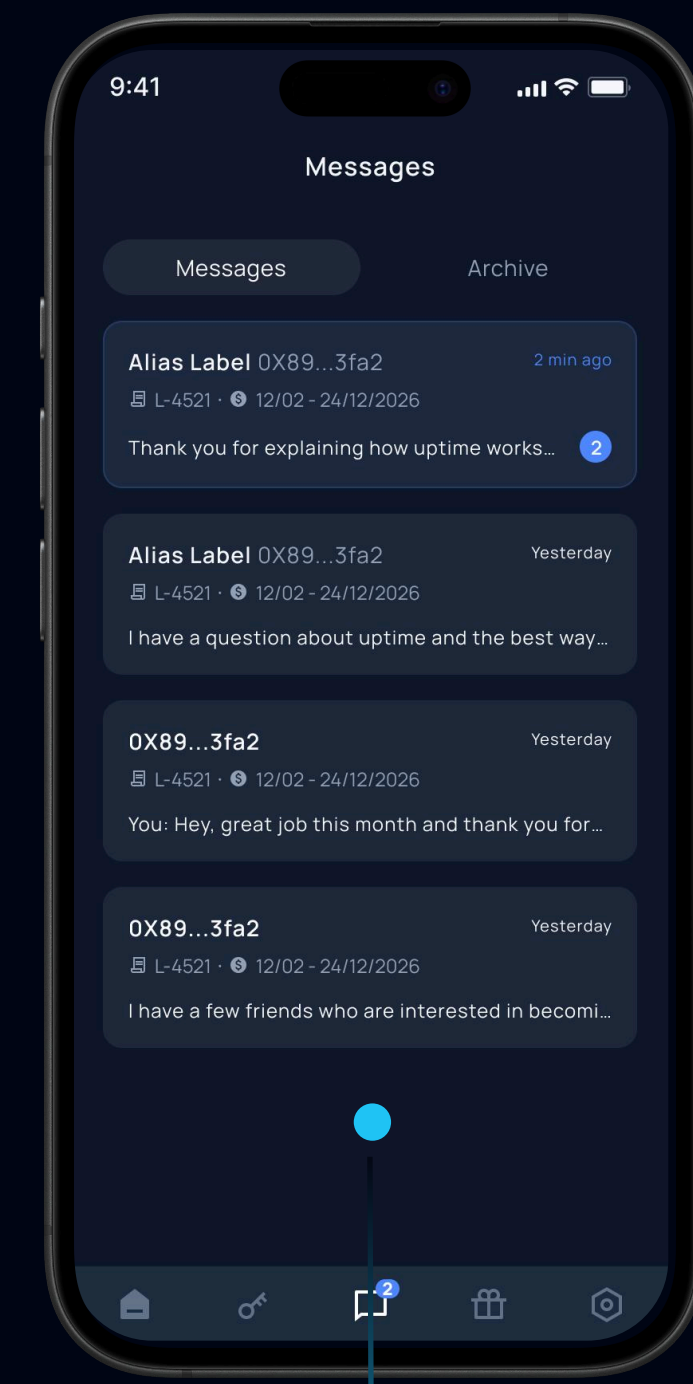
9:41

Messages

Messages

Archive

Alias Label 0X89...3fa2
2 min ago
L-4521 · 12/02 - 24/12/2026
Thank you for explaining how uptime works...
2

Alias Label 0X89...3fa2
Yesterday
L-4521 · 12/02 - 24/12/2026
I have a question about uptime and the best way...

0X89...3fa2
Yesterday
L-4521 · 12/02 - 24/12/2026
You: Hey, great job this month and thank you for...

0X89...3fa2
Yesterday
L-4521 · 12/02 - 24/12/2026
I have a few friends who are interested in becomi...

2